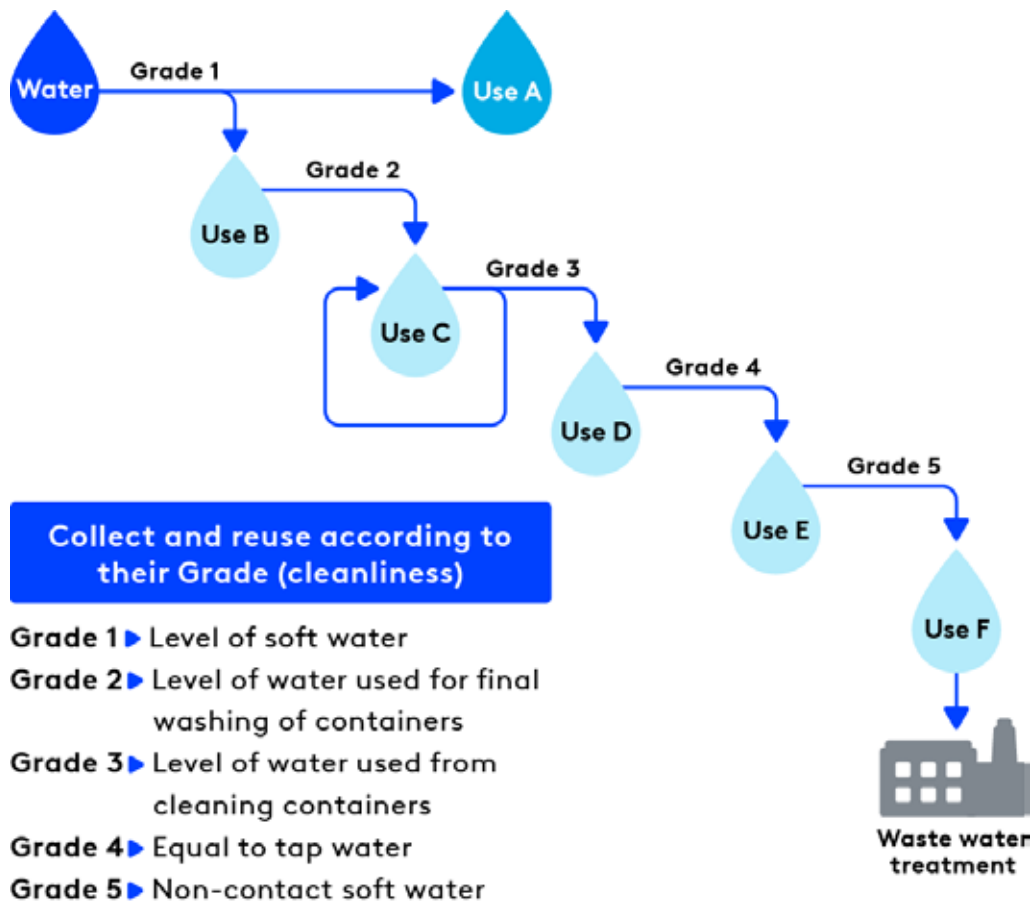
Water

Grade 1

Use A

Use B

Grade 2

Use C

Grade 3

Use D

Grade 4

Use E

Grade 5

Use F

Waste water treatment

Collect and reuse according to their Grade (cleanliness)

Grade 1 ▶ Level of soft water

Grade 2 ▶ Level of water used for final washing of containers

Grade 3 ▶ Level of water used from cleaning containers

Grade 4 ▶ Equal to tap water

Grade 5 ▶ Non-contact soft water